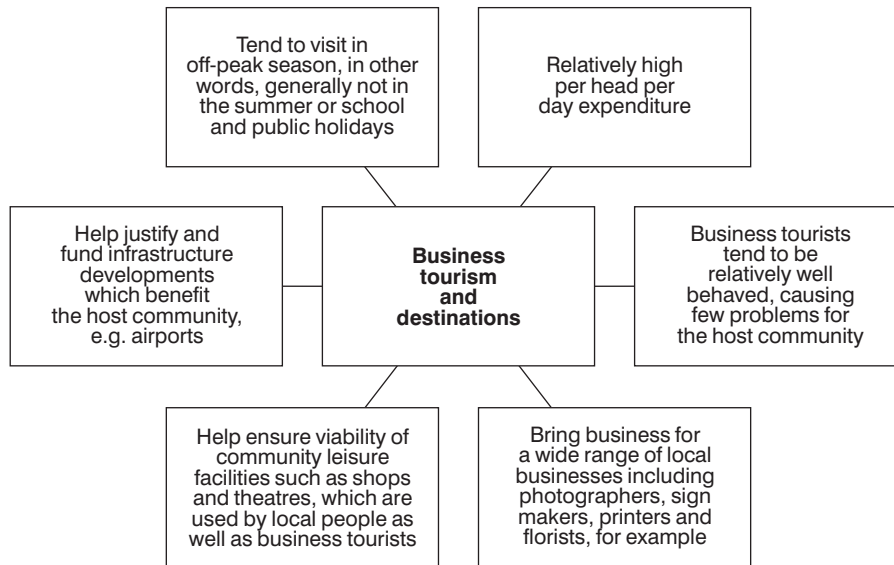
Tend to visit in off-peak season, in other words, generally not in the summer or school and public holidays

Relatively high per head per day expenditure

Help justify and fund infrastructure developments which benefit the host community, e.g. airports

Business tourism and destinations

Business tourists tend to be relatively well behaved, causing few problems for the host community

Help ensure viability of community leisure facilities such as shops and theatres, which are used by local people as well as business tourists

Bring business for a wide range of local businesses including photographers, sign makers, printers and florists, for example